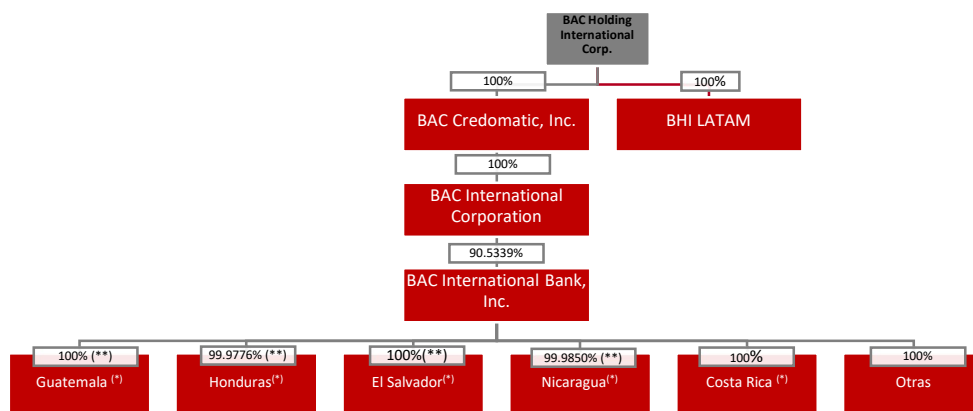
BAC Holding International Corp.

100%

100%

BAC Credomatic, Inc.

BHI LATAM

100%

BAC International Corporation

90.5339%

BAC International Bank, Inc.

100% (**)
Guatemala $^{(*)}$

99.9776% (**)
Honduras$^{(*)}$

100%(**)
El Salvador$^{(*)}$

99.9850% (**)
Nicaragua$^{(*)}$

100%
Costa Rica $^{(*)}$

100%
Otras